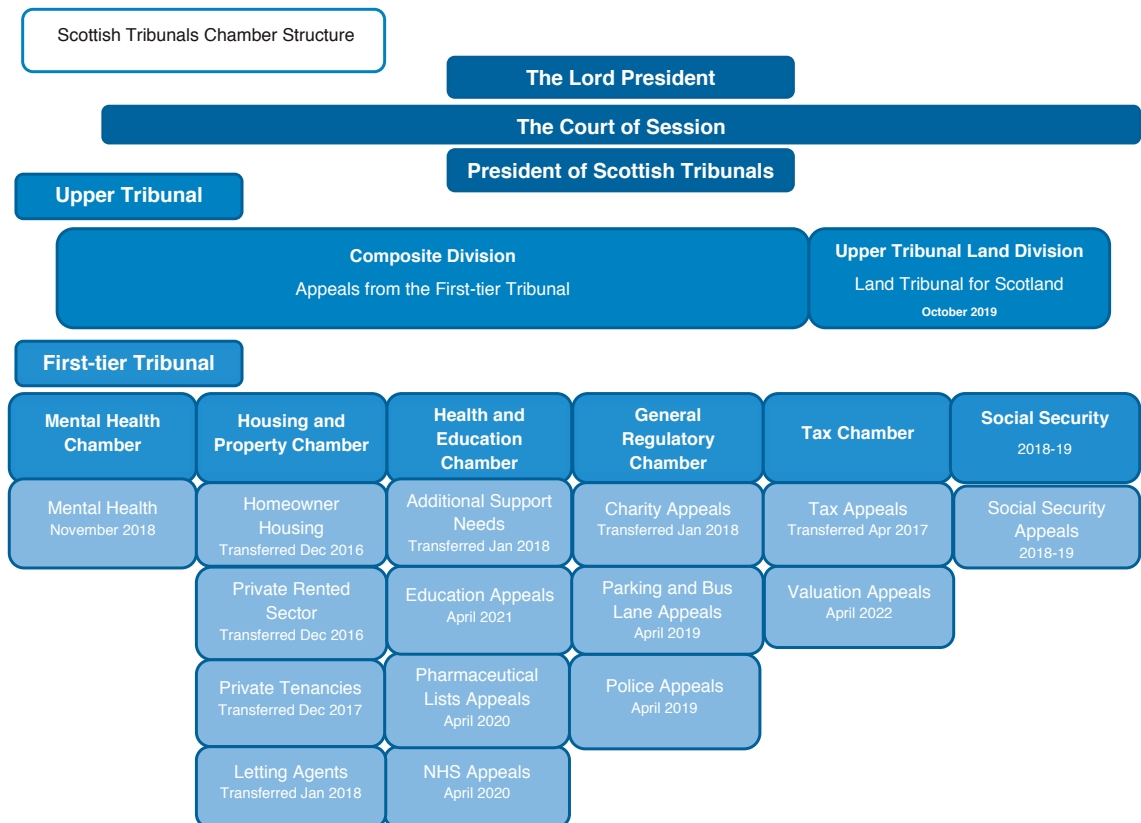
Scottish Tribunals Chamber Structure

The Lord President

The Court of Session

President of Scottish Tribunals

Upper Tribunal

Composite Division
Appeals from the First-tier Tribunal

Upper Tribunal Land Division
Land Tribunal for Scotland
October 2019

First-tier Tribunal

Mental Health Chamber

Mental Health
November 2018

Housing and Property Chamber

Homeowner Housing
Transferred Dec 2016

Private Rented Sector
Transferred Dec 2016

Private Tenancies
Transferred Dec 2017

Letting Agents
Transferred Jan 2018

Health and Education Chamber

Additional Support Needs
Transferred Jan 2018

Education Appeals
April 2021

Pharmaceutical Lists Appeals
April 2020

NHS Appeals
April 2020

General Regulatory Chamber

Charity Appeals
Transferred Jan 2018

Parking and Bus Lane Appeals
April 2019

Police Appeals
April 2019

Tax Chamber

Tax Appeals
Transferred Apr 2017

Valuation Appeals
April 2022

Social Security
2018-19

Social Security Appeals
2018-19